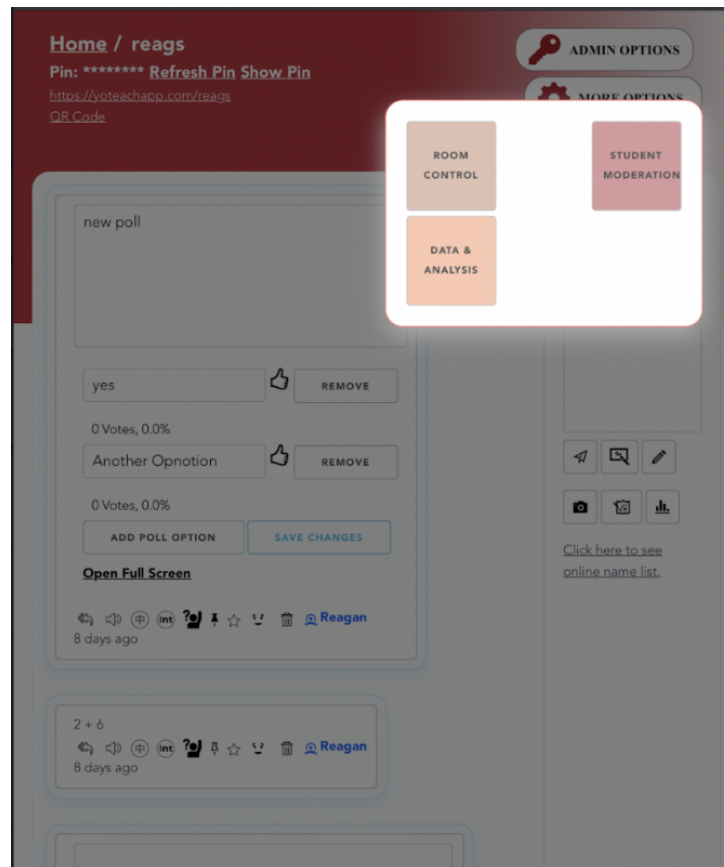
Home / reags
Pin: ******** Refresh Pin Show Pin
https://yoteachapp.com/reags
QR Code

ADMIN OPTIONS
MORE OPTIONS

ROOM CONTROL
STUDENT MODERATION
DATA & ANALYSIS

new poll

yes
REMOVE
0 Votes, 0.0%
Another Opnotion
REMOVE
0 Votes, 0.0%
ADD POLL OPTION
SAVE CHANGES
Open Full Screen
Reagan
8 days ago

Click here to see online name list.

2 + 6
Reagan
8 days ago